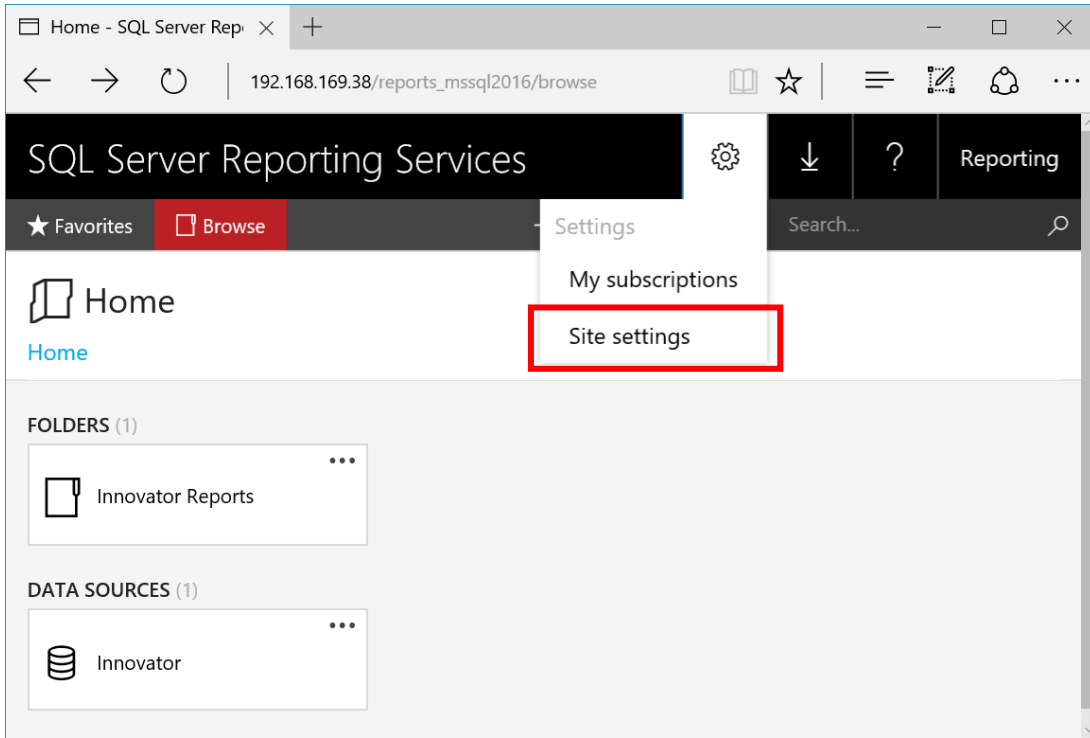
Home - SQL Server Rep

192.168.169.38/reports_mssql2016/browse

SQL Server Reporting Services

Reporting

Favorites

Browse

Settings

Search...

My subscriptions

Site settings

Home

Home

FOLDERS (1)

Innovator Reports

DATA SOURCES (1)

Innovator